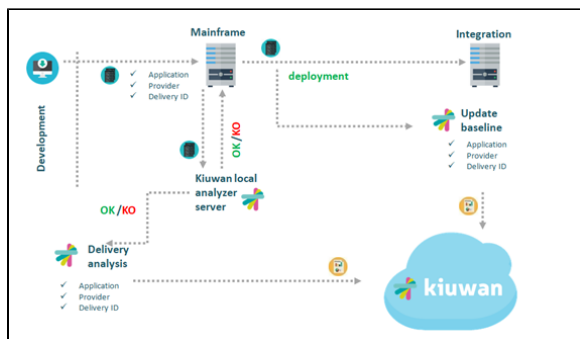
Mainframe

Integration

Development

✓ Application
✓ Provider
✓ Delivery ID

deployment

Update baseline

✓ Application
✓ Provider
✓ Delivery ID

OK/KO

Kiuwan local analyzer server

OK/KO

Delivery analysis

✓ Application
✓ Provider
✓ Delivery ID

kiuwan